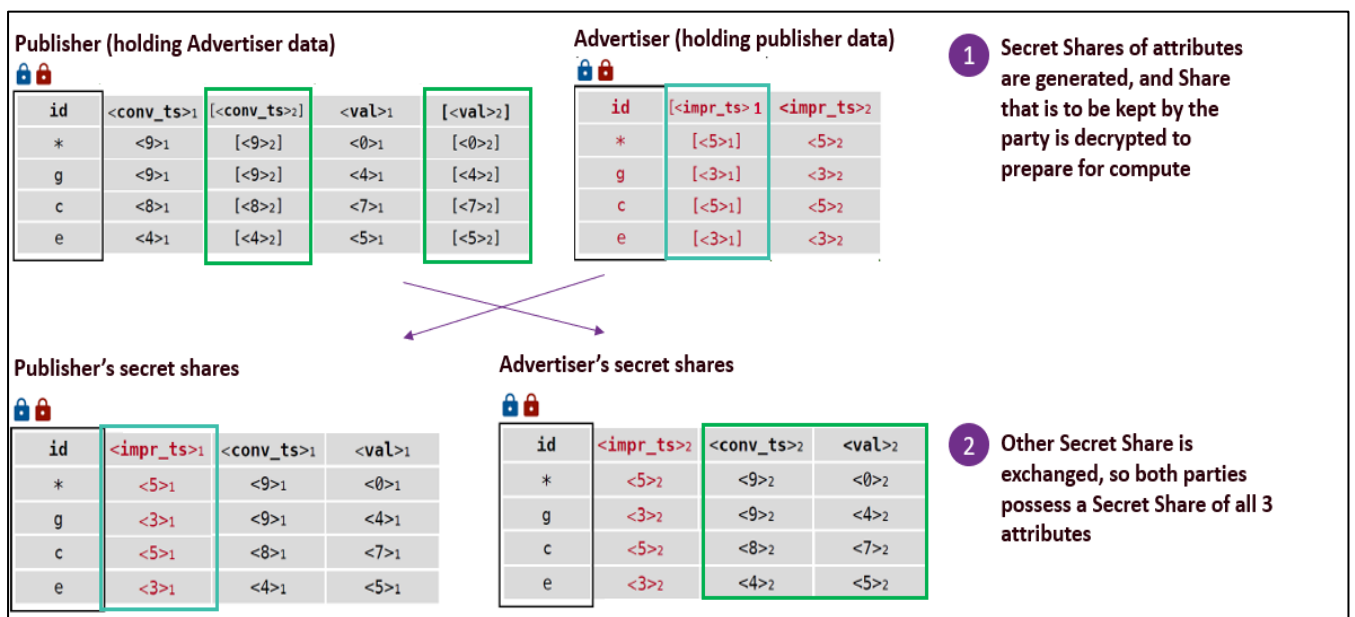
Publisher (holding Advertiser data)

| id | <conv_ts>1 | [<conv_ts>2] | <val>1 | [<val>2] |
|---|---|---|---|---|
| * | <9>1 | [<9>2] | <0>1 | [<0>2] |
| g | <9>1 | [<9>2] | <4>1 | [<4>2] |
| c | <8>1 | [<8>2] | <7>1 | [<7>2] |
| e | <4>1 | [<4>2] | <5>1 | [<5>2] |

Advertiser (holding publisher data)

| id | [<impr_ts> 1 | <impr_ts>2 |
|---|---|---|
| * | [<5>1] | <5>2 |
| g | [<3>1] | <3>2 |
| c | [<5>1] | <5>2 |
| e | [<3>1] | <3>2 |

1 Secret Shares of attributes are generated, and Share that is to be kept by the party is decrypted to prepare for compute

Publisher's secret shares

| id | <impr_ts>1 | <conv_ts>1 | <val>1 |
|---|---|---|---|
| * | <5>1 | <9>1 | <0>1 |
| g | <3>1 | <9>1 | <4>1 |
| c | <5>1 | <8>1 | <7>1 |
| e | <3>1 | <4>1 | <5>1 |

Advertiser's secret shares

| id | <impr_ts>2 | <conv_ts>2 | <val>2 |
|---|---|---|---|
| * | <5>2 | <9>2 | <0>2 |
| g | <3>2 | <9>2 | <4>2 |
| c | <5>2 | <8>2 | <7>2 |
| e | <3>2 | <4>2 | <5>2 |

2 Other Secret Share is exchanged, so both parties possess a Secret Share of all 3 attributes